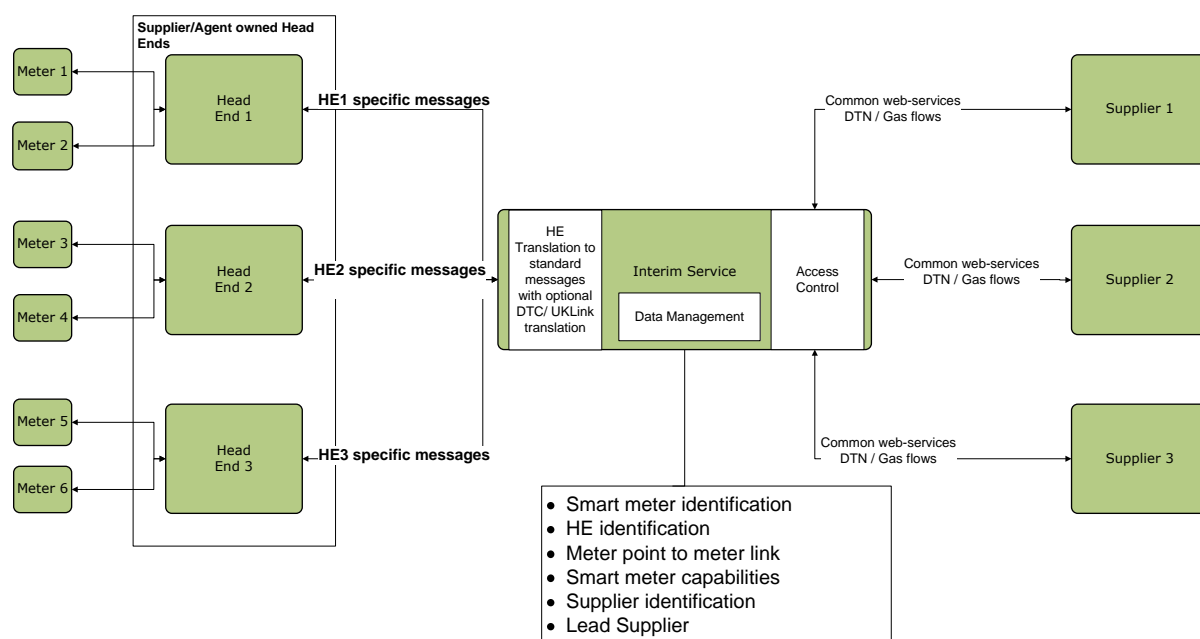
Supplier/Agent owned Head Ends

Meter 1

Meter 2

Head End 1

HE1 specific messages

Meter 3

Meter 4

Head End 2

HE2 specific messages

Meter 5

Meter 6

Head End 3

HE3 specific messages

HE Translation to standard messages with optional DTC/ UKLink translation

Interim Service

Data Management

Access Control

Common web-services DTN / Gas flows

Supplier 1

Common web-services DTN / Gas flows

Supplier 2

Common web-services DTN / Gas flows

Supplier 3

- Smart meter identification
- HE identification
- Meter point to meter link
- Smart meter capabilities
- Supplier identification
- Lead Supplier